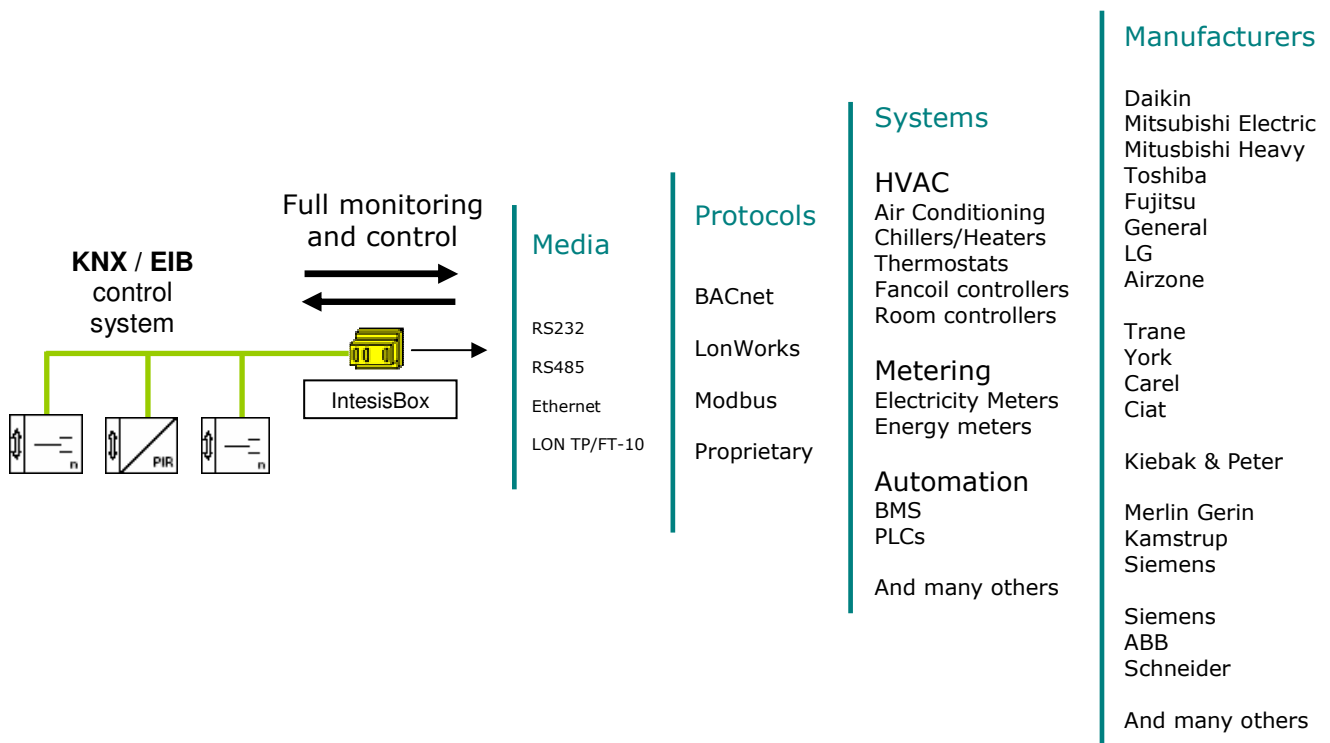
KNX / EIB control system

Full monitoring and control

IntesisBox

n

PIR

n

Media

RS232

RS485

Ethernet

LON TP/FT-10

Protocols

BACnet

LonWorks

Modbus

Proprietary

Systems

HVAC
Air Conditioning
Chillers/Heaters
Thermostats
Fancoil controllers
Room controllers

Metering
Electricity Meters
Energy meters

Automation
BMS
PLCs

And many others

Manufacturers

Daikin
Mitsubishi Electric
Mitusbishi Heavy
Toshiba
Fujitsu
General
LG
Airzone

Trane
York
Carel
Ciat

Kiebak & Peter

Merlin Gerin
Kamstrup
Siemens

Siemens
ABB
Schneider

And many others